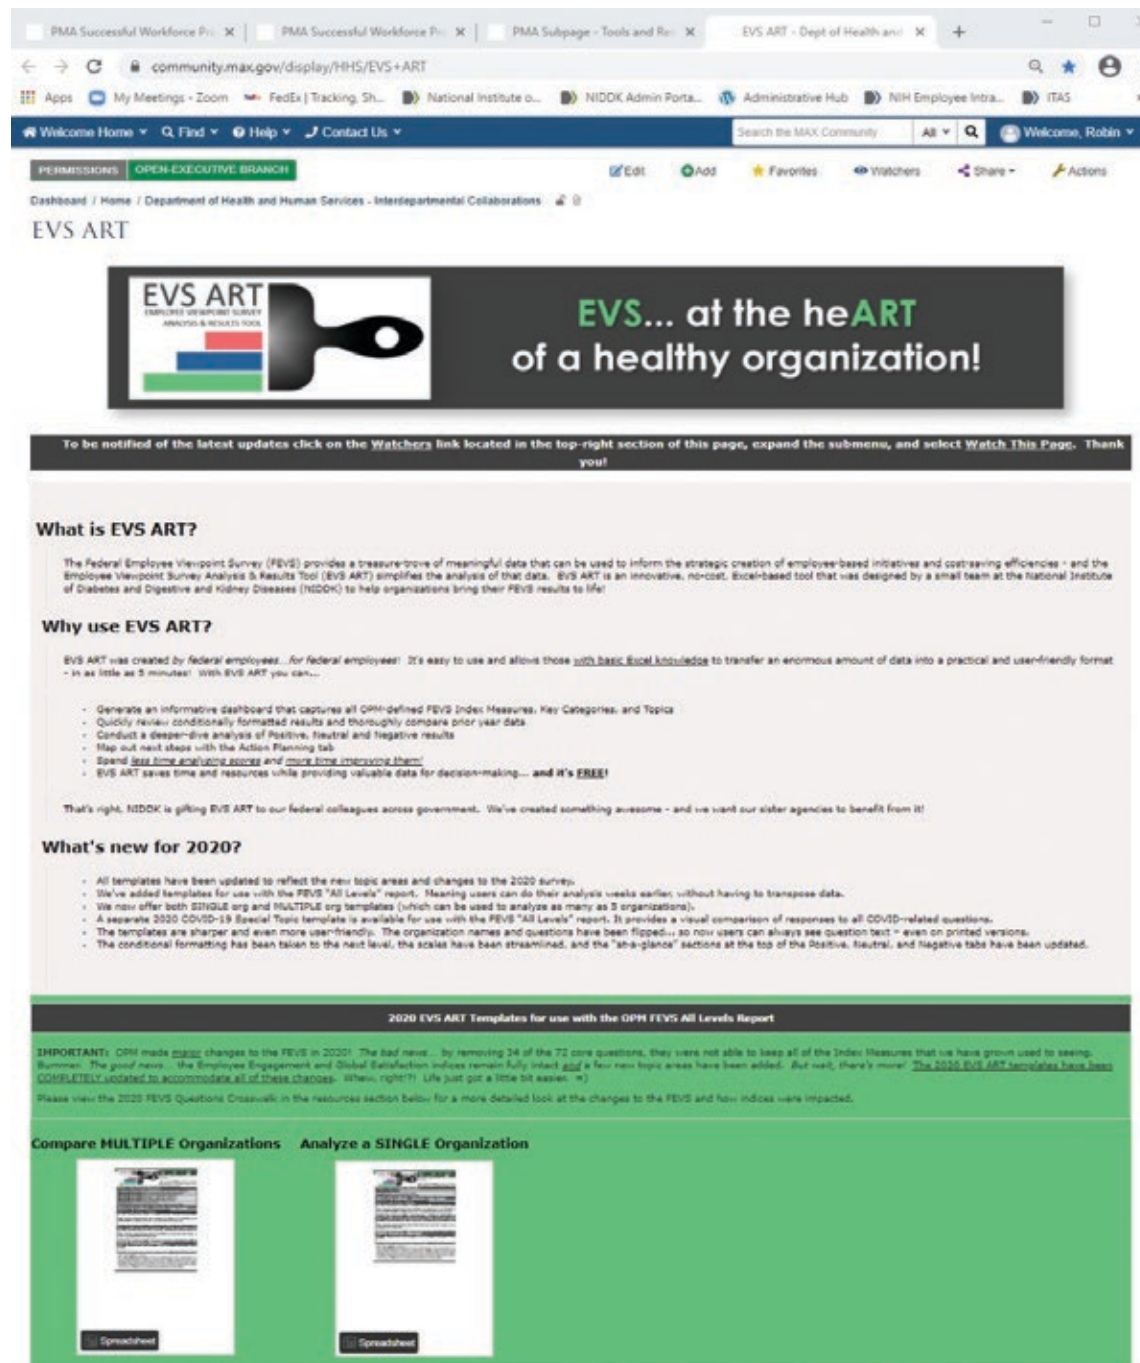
PMA Successful Workforce Pr ×
PMA Successful Workforce Pr ×
PMA Subpage - Tools and Re ×
EVS ART - Dept of Health and ×
+

community.max.gov/display/HHS/EVS+ART

Apps My Meetings - Zoom FedEx | Tracking, Sh... National Institute o... NIDDK Admin Porta... Administrative Hub NIH Employee Intra... ITAS

Welcome Home ▾ Find ▾ Help ▾ Contact Us ▾ Search the MAX Community All ▾ Welcome, Robin ▾

PERMISSIONS OPEN-EXECUTIVE BRANCH Edit Add Favorites Watchers Share ▾ Actions

Dashboard / Home / Department of Health and Human Services - Interdepartmental Collaborations

EVS ART

EVS ART EMPLOYEE VIEWPOINT SURVEY ANALYSIS & RESULTS TOOL

EVS... at the heART of a healthy organization!

To be notified of the latest updates click on the Watchers link located in the top-right section of this page, expand the submenu, and select Watch This Page. Thank you!

What is EVS ART?

The Federal Employee Viewpoint Survey (FEVS) provides a treasure-trove of meaningful data that can be used to inform the strategic creation of employee-based initiatives and cost-saving efficiencies - and the Employee Viewpoint Survey Analysis & Results Tool (EVS ART) simplifies the analysis of that data. EVS ART is an innovative, no-cost, Excel-based tool that was designed by a small team at the National Institute of Diabetes and Digestive and Kidney Diseases (NIDDK) to help organizations bring their FEVS results to life!

Why use EVS ART?

EVS ART was created by federal employees... for federal employees! It's easy to use and allows those with basic Excel knowledge to transfer an enormous amount of data into a practical and user-friendly format - in as little as 5 minutes! With EVS ART you can...

- Generate an informative dashboard that captures all OPM-defined FEVS Index Measures, Key Categories, and Topics
- Quickly review conditionally formatted results and thoroughly compare prior year data
- Conduct a deeper-dive analysis of Positive, Neutral and Negative results
- Map out next steps with the Action Planning tab
- Spend less time analyzing scores and more time improving them!
- EVS ART saves time and resources while providing valuable data for decision-making... and it's FREE!

That's right, NIDDK is gifting EVS ART to our federal colleagues across government. We've created something awesome - and we want our sister agencies to benefit from it!

What's new for 2020?

- All templates have been updated to reflect the new topic areas and changes to the 2020 survey.
- We've added templates for use with the FEVS "All Levels" report. Meaning users can do their analysis weeks earlier, without having to transpose data.
- We now offer both SINGLE org and MULTIPLE org templates (which can be used to analyze as many as 5 organizations).
- A separate 2020 COVID-19 Special Topic template is available for use with the FEVS "All Levels" report. It provides a visual comparison of responses to all COVID-related questions.
- The templates are sharper and even more user-friendly. The organization names and questions have been flipped... so now users can always see question text - even on printed versions.
- The conditional formatting has been taken to the next level, the scales have been streamlined, and the "at-a-glance" sections at the top of the Positive, Neutral, and Negative tabs have been updated.

2020 EVS ART Templates for use with the OPM FEVS All Levels Report

IMPORTANT: OPM made major changes to the FEVS in 2020! The bad news... by removing 34 of the 72 core questions, they were not able to keep all of the Index Measures that we have grown used to seeing. Bummer. The good news... the Employee Engagement and Global Satisfaction indices remain fully intact and a few new topic areas have been added. But wait, there's more! The 2020 EVS ART templates have been COMPLETELY updated to accommodate all of these changes. Whew, right?! Life just got a little bit easier. =)

Please view the 2020 FEVS Questions Crosswalk in the resources section below for a more detailed look at the changes to the FEVS and how indices were impacted.

Compare MULTIPLE Organizations

Analyze a SINGLE Organization

Spreadsheet

Spreadsheet